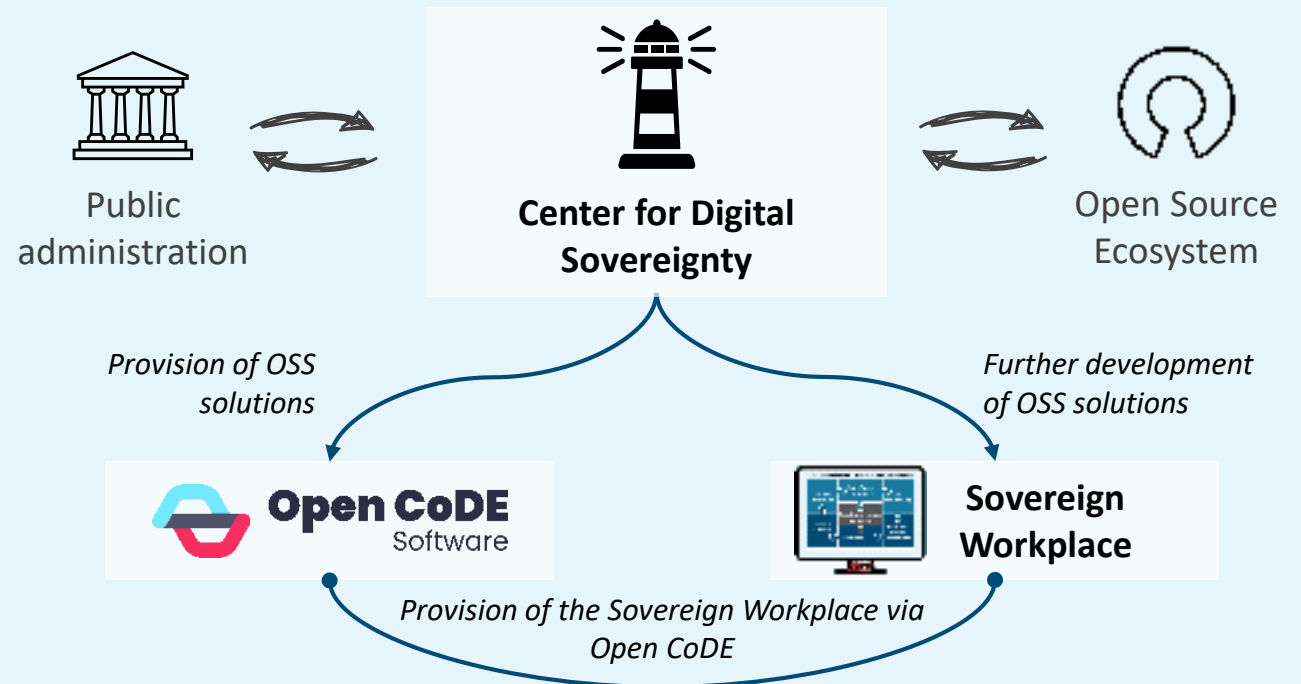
Public administration

Center for Digital Sovereignty

Open Source Ecosystem

*Provision of OSS solutions*

*Further development of OSS solutions*

Open CoDE Software

Sovereign Workplace

*Provision of the Sovereign Workplace via Open CoDE*